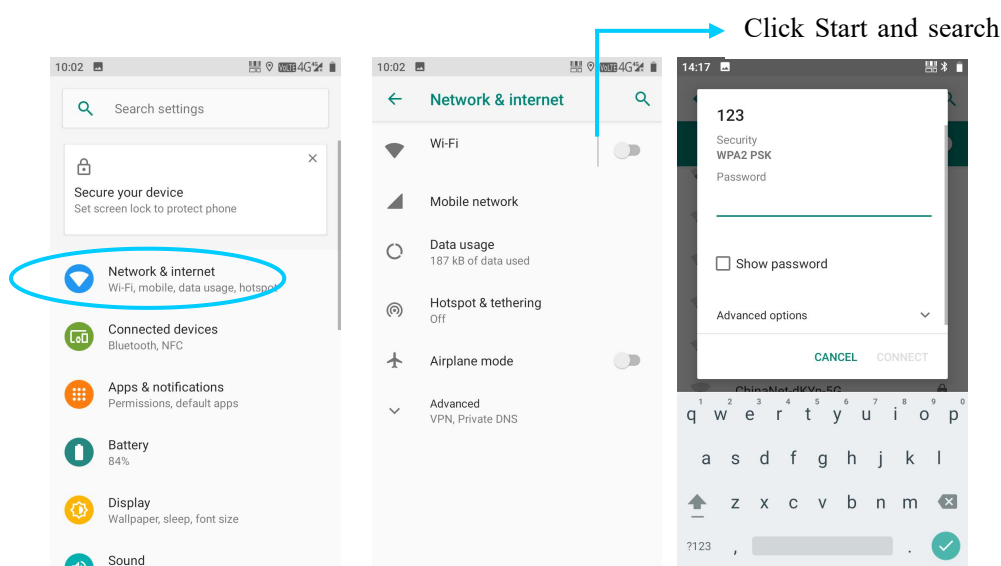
Click Start and search

10:02

Search settings

Secure your device
Set screen lock to protect phone

Network & internet
Wi-Fi, mobile, data usage, hotspot

Connected devices
Bluetooth, NFC

Apps & notifications
Permissions, default apps

Battery
84%

Display
Wallpaper, sleep, font size

Sound

10:02

Network & internet

Wi-Fi

Mobile network

Data usage
187 kB of data used

Hotspot & tethering
Off

Airplane mode

Advanced
VPN, Private DNS

14:17

123

Security
WPA2 PSK
Password

Show password

Advanced options

CANCEL CONNECT

ChinaNet-dKYn-5G

q w e r t y u i o p
a s d f g h j k l
z x c v b n m
?123 , .